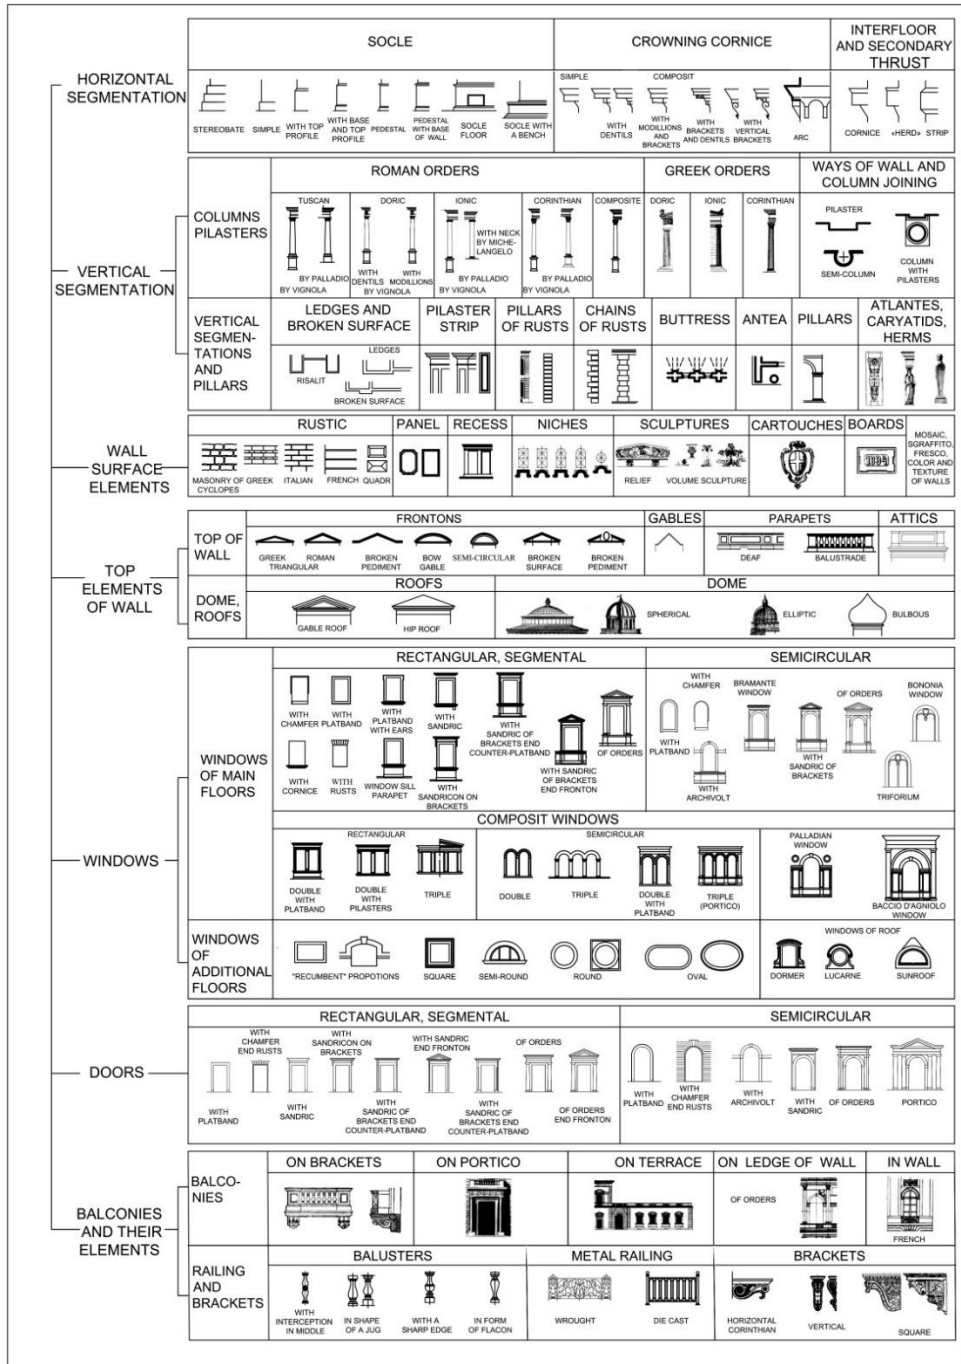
HORIZONTAL SEGMENTATION

SOCLE

STEREOBATE, SIMPLE, WITH TOP PROFILE, WITH BASE AND TOP PROFILE, PEDESTAL, PEDESTAL WITH BASE OF WALL, SOCLE FLOOR, SOCLE WITH A BENCH

CROWNING CORNICE

SIMPLE, COMPOSIT, WITH DENTILS, WITH MODILLIONS AND BRACKETS, WITH BRACKETS AND DENTILS, WITH VERTICAL BRACKETS, ARC

INTERFLOOR AND SECONDARY THRUST

CORNICE, «HERD», STRIP

VERTICAL SEGMENTATION

COLUMNS PILASTERS

ROMAN ORDERS

TUSCAN: BY PALLADIO, BY VIGNOLA
DORIC: WITH DENTILS, WITH MODILLIONS, BY VIGNOLA
IONIC: WITH NECK BY MICHELANGELO, BY PALLADIO, BY VIGNOLA
CORINTHIAN: BY PALLADIO, BY VIGNOLA
COMPOSITE

GREEK ORDERS

DORIC, IONIC, CORINTHIAN

WAYS OF WALL AND COLUMN JOINING

PILASTER, SEMI-COLUMN, COLUMN WITH PILASTERS

VERTICAL SEGMENTATIONS AND PILLARS

LEDGES AND BROKEN SURFACE: RISALIT, LEDGES, BROKEN SURFACE
PILASTER STRIP
PILLARS OF RUSTS
CHAINS OF RUSTS
BUTTRESS
ANTEA
PILLARS
ATLANTES, CARYATIDS, HERMS

WALL SURFACE ELEMENTS

RUSTIC: MASONRY OF GREEK CYCLOPES, ITALIAN, FRENCH, QUADR
PANEL
RECESS
NICHES
SCULPTURES: RELIEF, VOLUME SCULPTURE
CARTOUCHES
BOARDS
MOSAIC, SGRAFFITO, FRESCO, COLOR AND TEXTURE OF WALLS

TOP ELEMENTS OF WALL

TOP OF WALL

FRONTONS: GREEK TRIANGULAR, ROMAN, BROKEN PEDIMENT, BOW GABLE, SEMI-CIRCULAR, BROKEN SURFACE, BROKEN PEDIMENT
GABLES
PARAPETS: DEAF, BALUSTRADE
ATTICS

DOME, ROOFS

ROOFS: GABLE ROOF, HIP ROOF
DOME: SPHERICAL, ELLIPTIC, BULBOUS

WINDOWS

WINDOWS OF MAIN FLOORS

RECTANGULAR, SEGMENTAL

WITH CHAMFER, WITH PLATBAND, WITH PLATBAND WITH EARS, WITH SANDRIC, WITH SANDRIC OF BRACKETS END COUNTER-PLATBAND, WITH SANDRIC OF BRACKETS END FRONTON, OF ORDERS, WITH CORNICE, WITH RUSTS, WINDOW SILL PARAPET, WITH SANDRICON ON BRACKETS

SEMICIRCULAR

WITH CHAMFER, WITH PLATBAND, BRAMANTE WINDOW, WITH ARCHIVOLT, WITH SANDRIC OF BRACKETS, OF ORDERS, BONONIA WINDOW, TRIFORIUM

COMPOSIT WINDOWS

RECTANGULAR: DOUBLE WITH PLATBAND, DOUBLE WITH PILASTERS, TRIPLE
SEMICIRCULAR: DOUBLE, TRIPLE, DOUBLE WITH PLATBAND, TRIPLE (PORTICO)
PALLADIAN WINDOW
BACCIO D'AGNIOLO WINDOW

WINDOWS OF ADDITIONAL FLOORS

"RECUMBENT" PROPOTIONS, SQUARE, SEMI-ROUND, ROUND, OVAL
WINDOWS OF ROOF: DORMER, LUCARNE, SUNROOF

DOORS

RECTANGULAR, SEGMENTAL

WITH PLATBAND, WITH CHAMFER END RUSTS, WITH SANDRIC, WITH SANDRICON ON BRACKETS, WITH SANDRIC OF BRACKETS END COUNTER-PLATBAND, WITH SANDRIC END FRONTON, WITH SANDRIC OF BRACKETS END COUNTER-PLATBAND, OF ORDERS, OF ORDERS END FRONTON

SEMICIRCULAR

WITH PLATBAND, WITH CHAMFER END RUSTS, WITH ARCHIVOLT, WITH SANDRIC, OF ORDERS, PORTICO

BALCONIES AND THEIR ELEMENTS

BALCONIES

ON BRACKETS
ON PORTICO
ON TERRACE
ON LEDGE OF WALL: OF ORDERS
IN WALL: FRENCH

RAILING AND BRACKETS

BALUSTERS: WITH INTERCEPTION IN MIDDLE, IN SHAPE OF A JUG, WITH A SHARP EDGE, IN FORM OF FLACON
METAL RAILING: WROUGHT, DIE CAST
BRACKETS: HORIZONTAL CORINTHIAN, VERTICAL, SQUARE